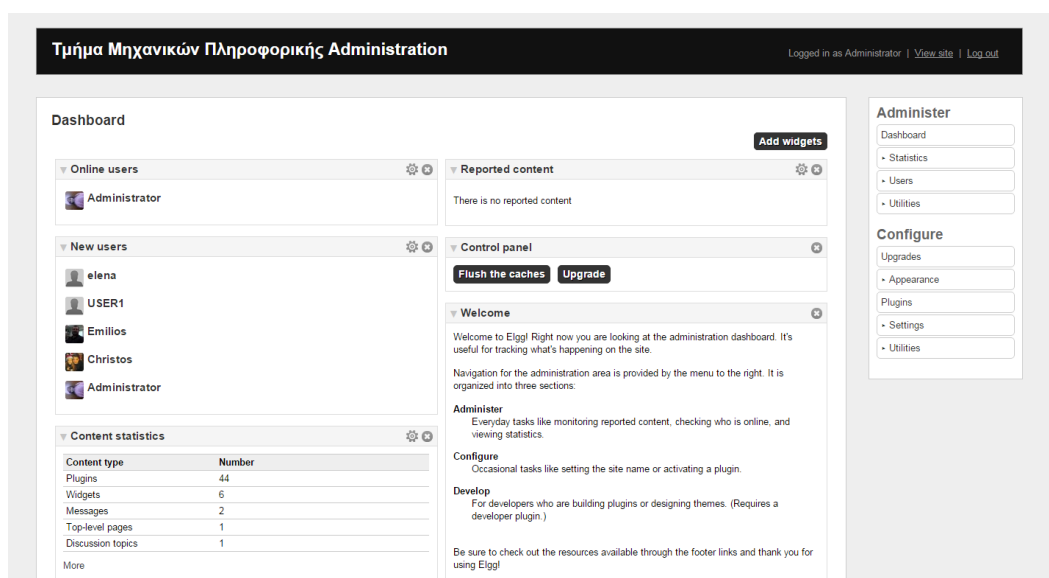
Τμήμα Μηχανικών Πληροφορικής Administration

Logged in as Administrator | View site | Log out

Dashboard

Add widgets

Online users

Administrator

New users

elena

USER1

Emilios

Christos

Administrator

Content statistics

| Content type | Number |
|---|---|
| Plugins | 44 |
| Widgets | 6 |
| Messages | 2 |
| Top-level pages | 1 |
| Discussion topics | 1 |

More

Reported content

There is no reported content

Control panel

Flush the caches

Upgrade

Welcome

Welcome to Elgg! Right now you are looking at the administration dashboard. It's useful for tracking what's happening on the site.

Navigation for the administration area is provided by the menu to the right. It is organized into three sections:

Administer
Everyday tasks like monitoring reported content, checking who is online, and viewing statistics.

Configure
Occasional tasks like setting the site name or activating a plugin.

Develop
For developers who are building plugins or designing themes. (Requires a developer plugin.)

Be sure to check out the resources available through the footer links and thank you for using Elgg!

Administer

Dashboard

Statistics

Users

Utilities

Configure

Upgrades

Appearance

Plugins

Settings

Utilities